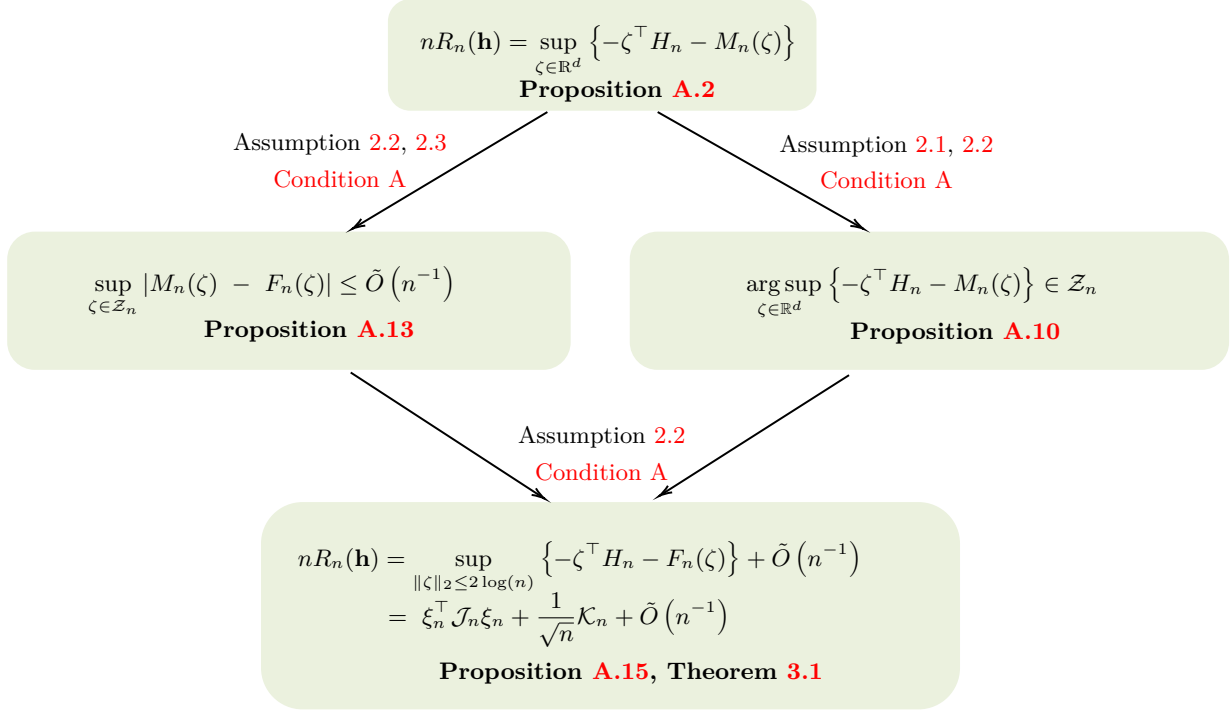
$nR_n(\mathbf{h}) = \sup_{\zeta \in \mathbb{R}^d} \left\{-\zeta^\top H_n - M_n(\zeta)\right\}$

**Proposition A.2**

Assumption 2.2, 2.3

Condition A

Assumption 2.1, 2.2

Condition A

$\sup_{\zeta \in \mathcal{Z}_n} |M_n(\zeta) - F_n(\zeta)| \le \tilde{O}\left(n^{-1}\right)$

**Proposition A.13**

$\arg\sup_{\zeta \in \mathbb{R}^d} \left\{-\zeta^\top H_n - M_n(\zeta)\right\} \in \mathcal{Z}_n$

**Proposition A.10**

Assumption 2.2

Condition A

$nR_n(\mathbf{h}) = \sup_{\|\zeta\|_2 \le 2\log(n)} \left\{-\zeta^\top H_n - F_n(\zeta)\right\} + \tilde{O}\left(n^{-1}\right)$

$= \xi_n^\top \mathcal{J}_n \xi_n + \frac{1}{\sqrt{n}} \mathcal{K}_n + \tilde{O}\left(n^{-1}\right)$

**Proposition A.15, Theorem 3.1**